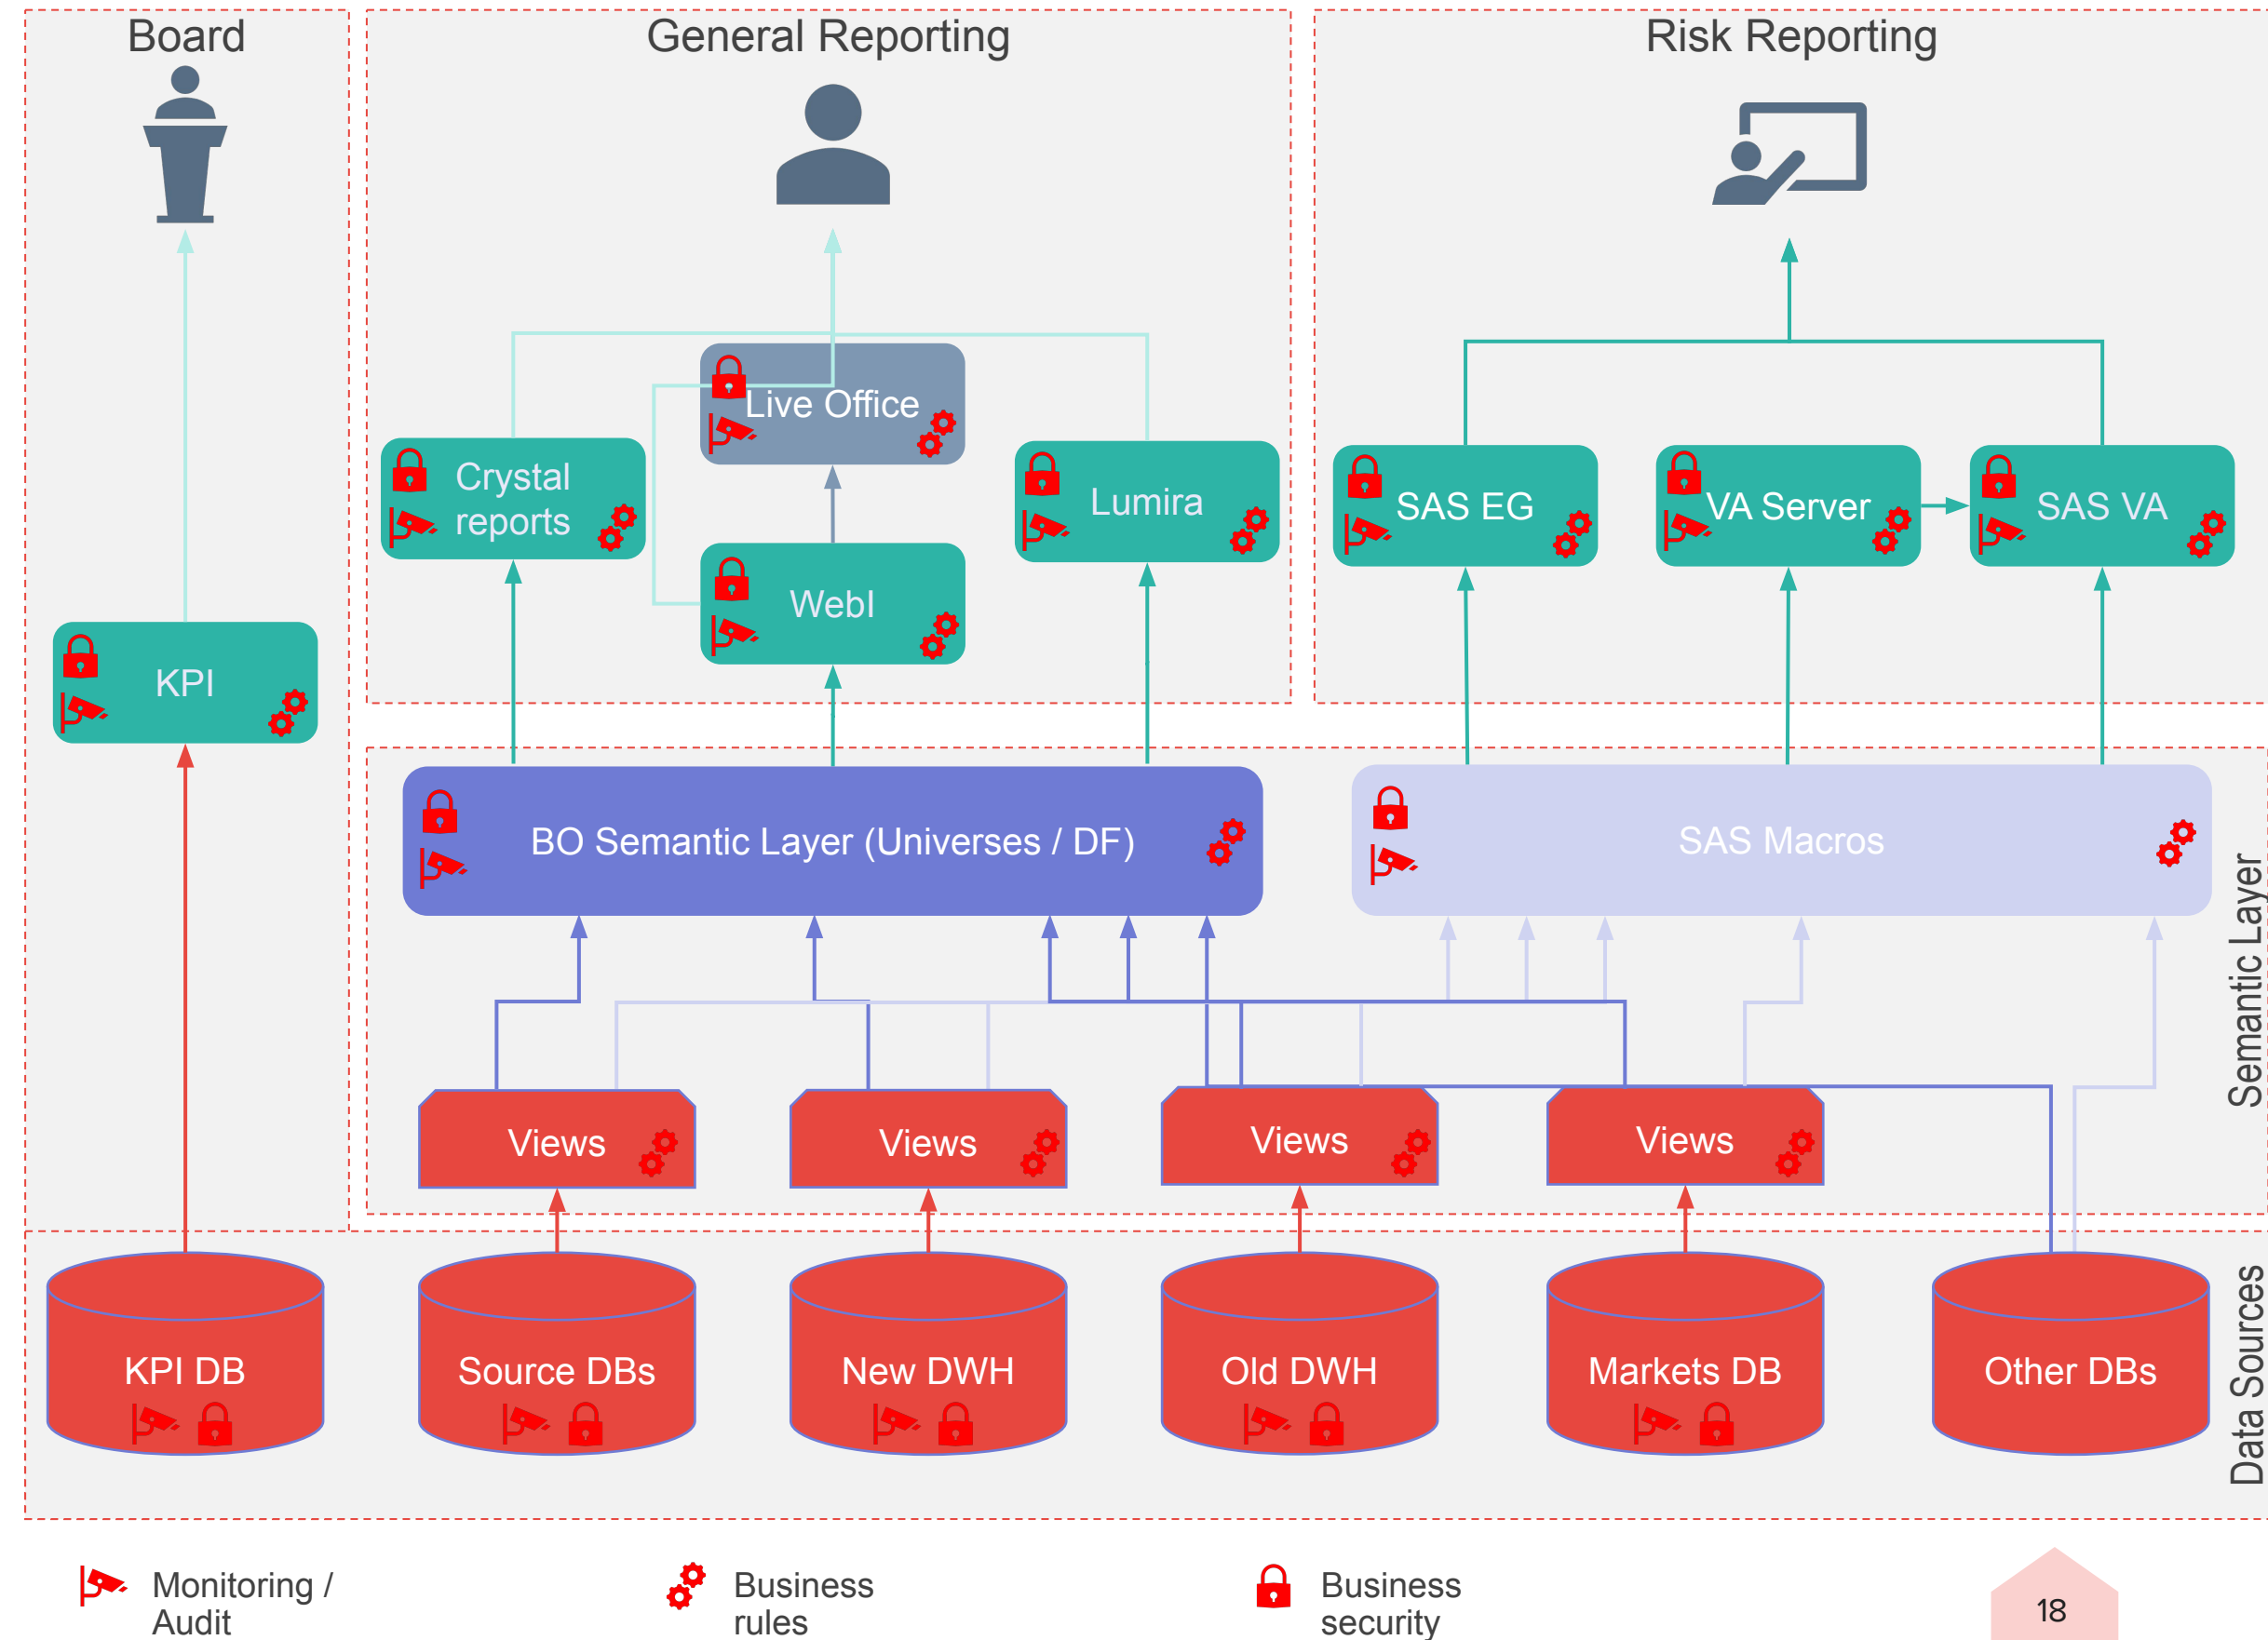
Board

General Reporting

Risk Reporting

Live Office

Crystal reports

Lumira

WebI

SAS EG

VA Server

SAS VA

KPI

BO Semantic Layer (Universes / DF)

SAS Macros

Semantic Layer

Views

Views

Views

Views

KPI DB

Source DBs

New DWH

Old DWH

Markets DB

Other DBs

Data Sources

Monitoring / Audit

Business rules

Business security

18